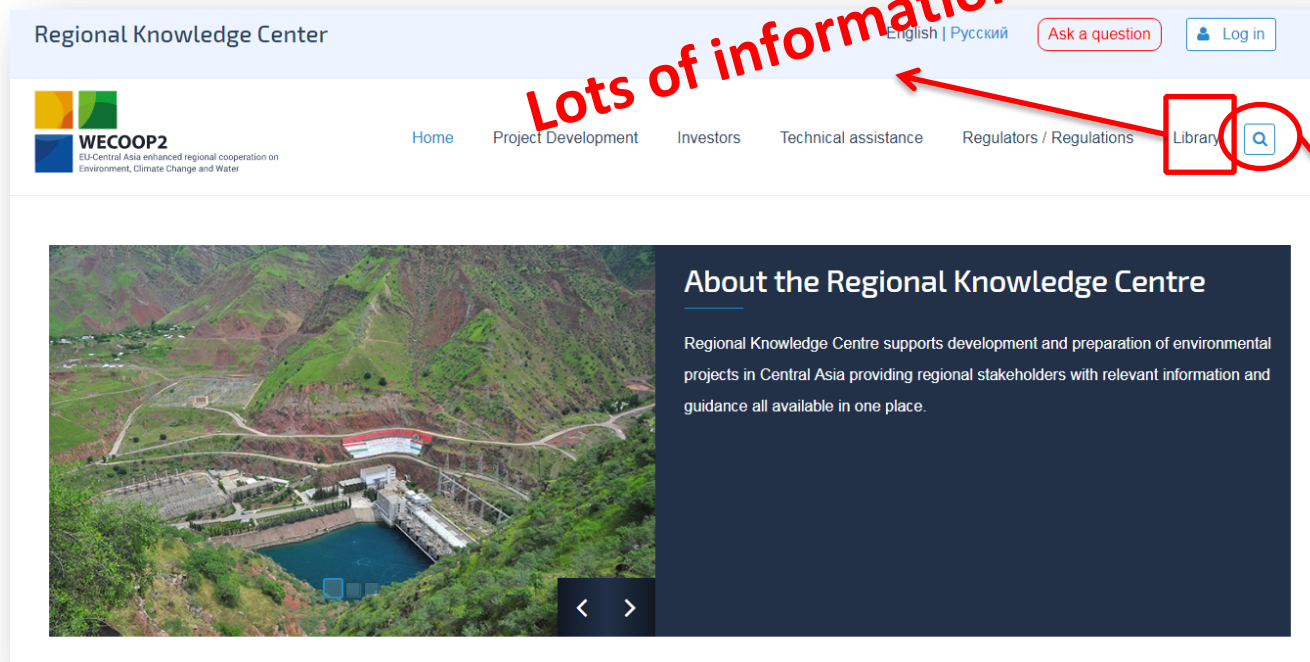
Regional Knowledge Center

Lots of informatio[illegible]

English | Русский

Ask a question

Log in

WECOOP2

EU-Central Asia enhanced regional cooperation on Environment, Climate Change and Water

Home

Project Development

Investors

Technical assistance

Regulators / Regulations

Library

About the Regional Knowledge Centre

Regional Knowledge Centre supports development and preparation of environmental projects in Central Asia providing regional stakeholders with relevant information and guidance all available in one place.